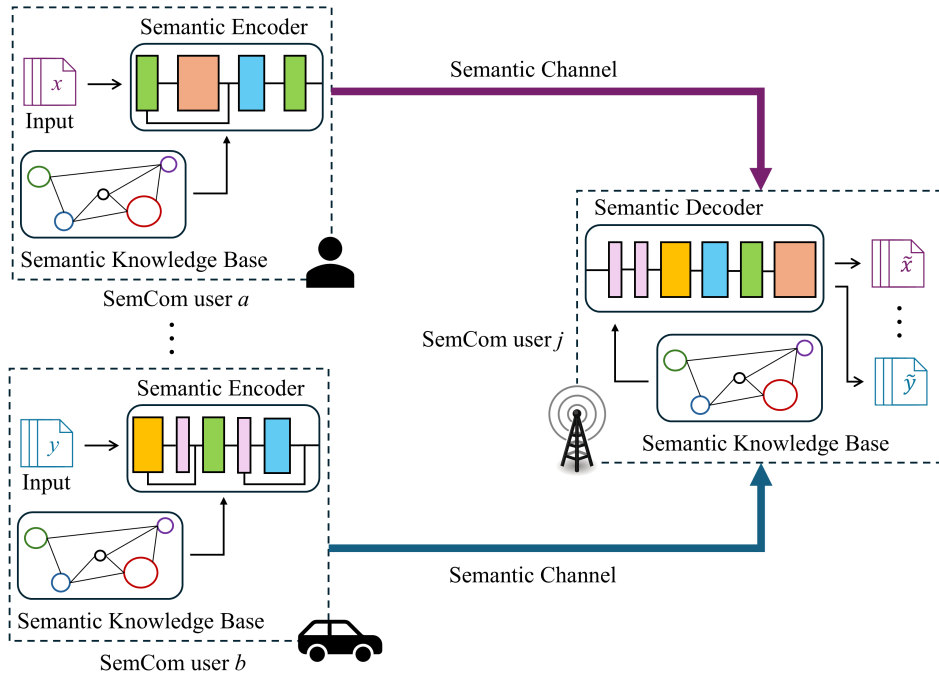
Semantic Encoder

$x$

Input

Semantic Knowledge Base

SemCom user $a$

Semantic Channel

Semantic Decoder

$\tilde{x}$

SemCom user $j$

$\tilde{y}$

Semantic Knowledge Base

Semantic Encoder

$y$

Input

Semantic Knowledge Base

SemCom user $b$

Semantic Channel